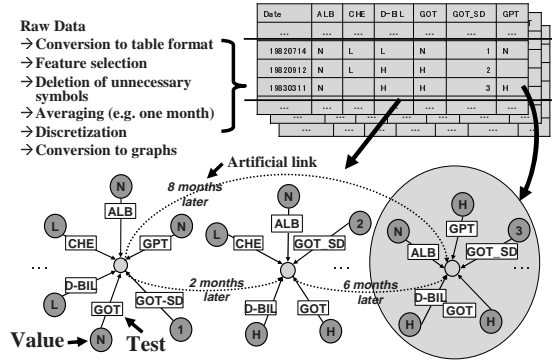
Raw Data
→Conversion to table format
→Feature selection
→Deletion of unnecessary symbols
→Averaging (e.g. one month)
→Discretization
→Conversion to graphs

| Date | ALB | CHE | D-BIL | GOT | GOT_SD | GPT |
|---|---|---|---|---|---|---|
| ... | ... | ... | ... | ... | ... | ... |
| 19820714 | N | L | L | N | 1 | N |
| 19820912 | N | L | H | H | 2 | |
| 19830311 | N | | H | H | 3 | H |
| ... | ... | ... | ... | ... | ... | ... |

Artificial link

8 months later

2 months later

6 months later

N
ALB
L
CHE
N
GPT
D-BIL
GOT
GOT-SD
N
1
...

N
ALB
L
CHE
2
GOT_SD
D-BIL
GOT
H
H
...

H
GPT
N
ALB
3
GOT_SD
D-BIL
GOT
H
H
...

Value → N
Test